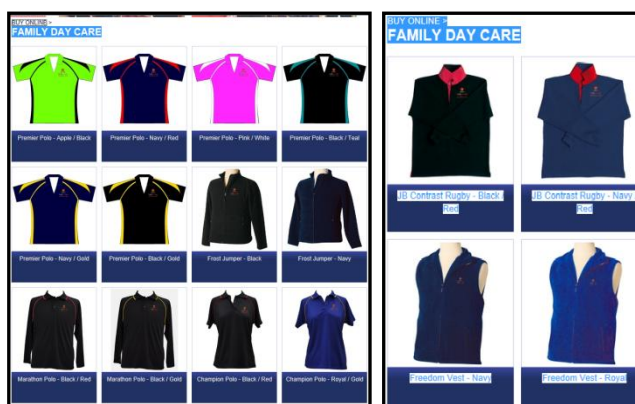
BUY ONLINE >
FAMILY DAY CARE

Premier Polo - Apple / Black
Premier Polo - Navy / Red
Premier Polo - Pink / White
Premier Polo - Black / Teal
Premier Polo - Navy / Gold
Premier Polo - Black / Gold
Frost Jumper - Black
Frost Jumper - Navy
Marathon Polo - Black / Red
Marathon Polo - Black / Gold
Champion Polo - Black / Red
Champion Polo - Royal / Gold

BUY ONLINE >
FAMILY DAY CARE

JB Contrast Rugby - Black Red
JB Contrast Rugby - Navy Red
Freedom Vest - Navy
Freedom Vest - Royal